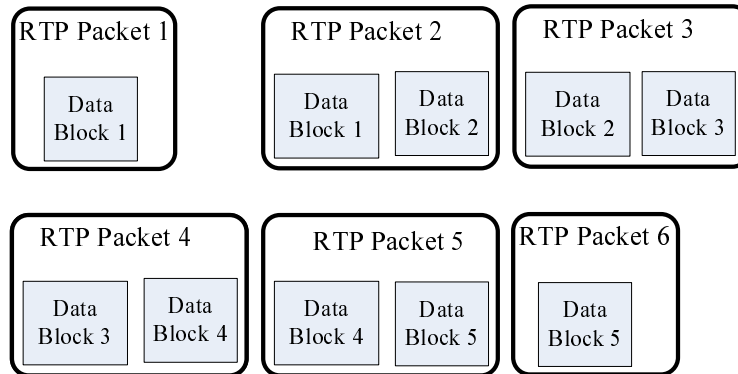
RTP Packet 1
Data Block 1

RTP Packet 2
Data Block 1
Data Block 2

RTP Packet 3
Data Block 2
Data Block 3

RTP Packet 4
Data Block 3
Data Block 4

RTP Packet 5
Data Block 4
Data Block 5

RTP Packet 6
Data Block 5